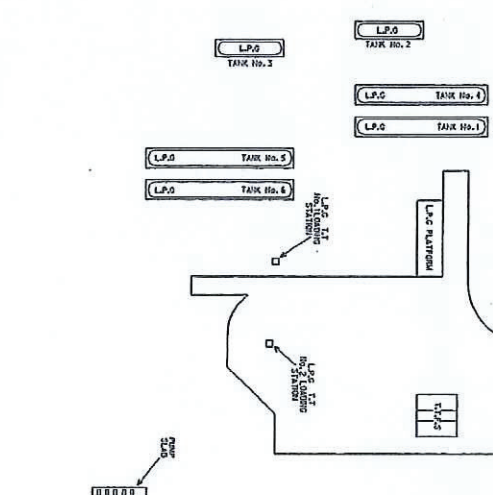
L.P.G
TANK No. 2

L.P.G
TANK No. 3

L.P.G TANK No. 4

L.P.G TANK No. 1

L.P.G TANK No. 5

L.P.G TANK No. 6

L.P.G T.T
No.1LOADING
STATION

L.P.G PLATFORM

L.P.G T.T
No.2 LOADING
STATION

T.T.L.S

PUMP
SLAB